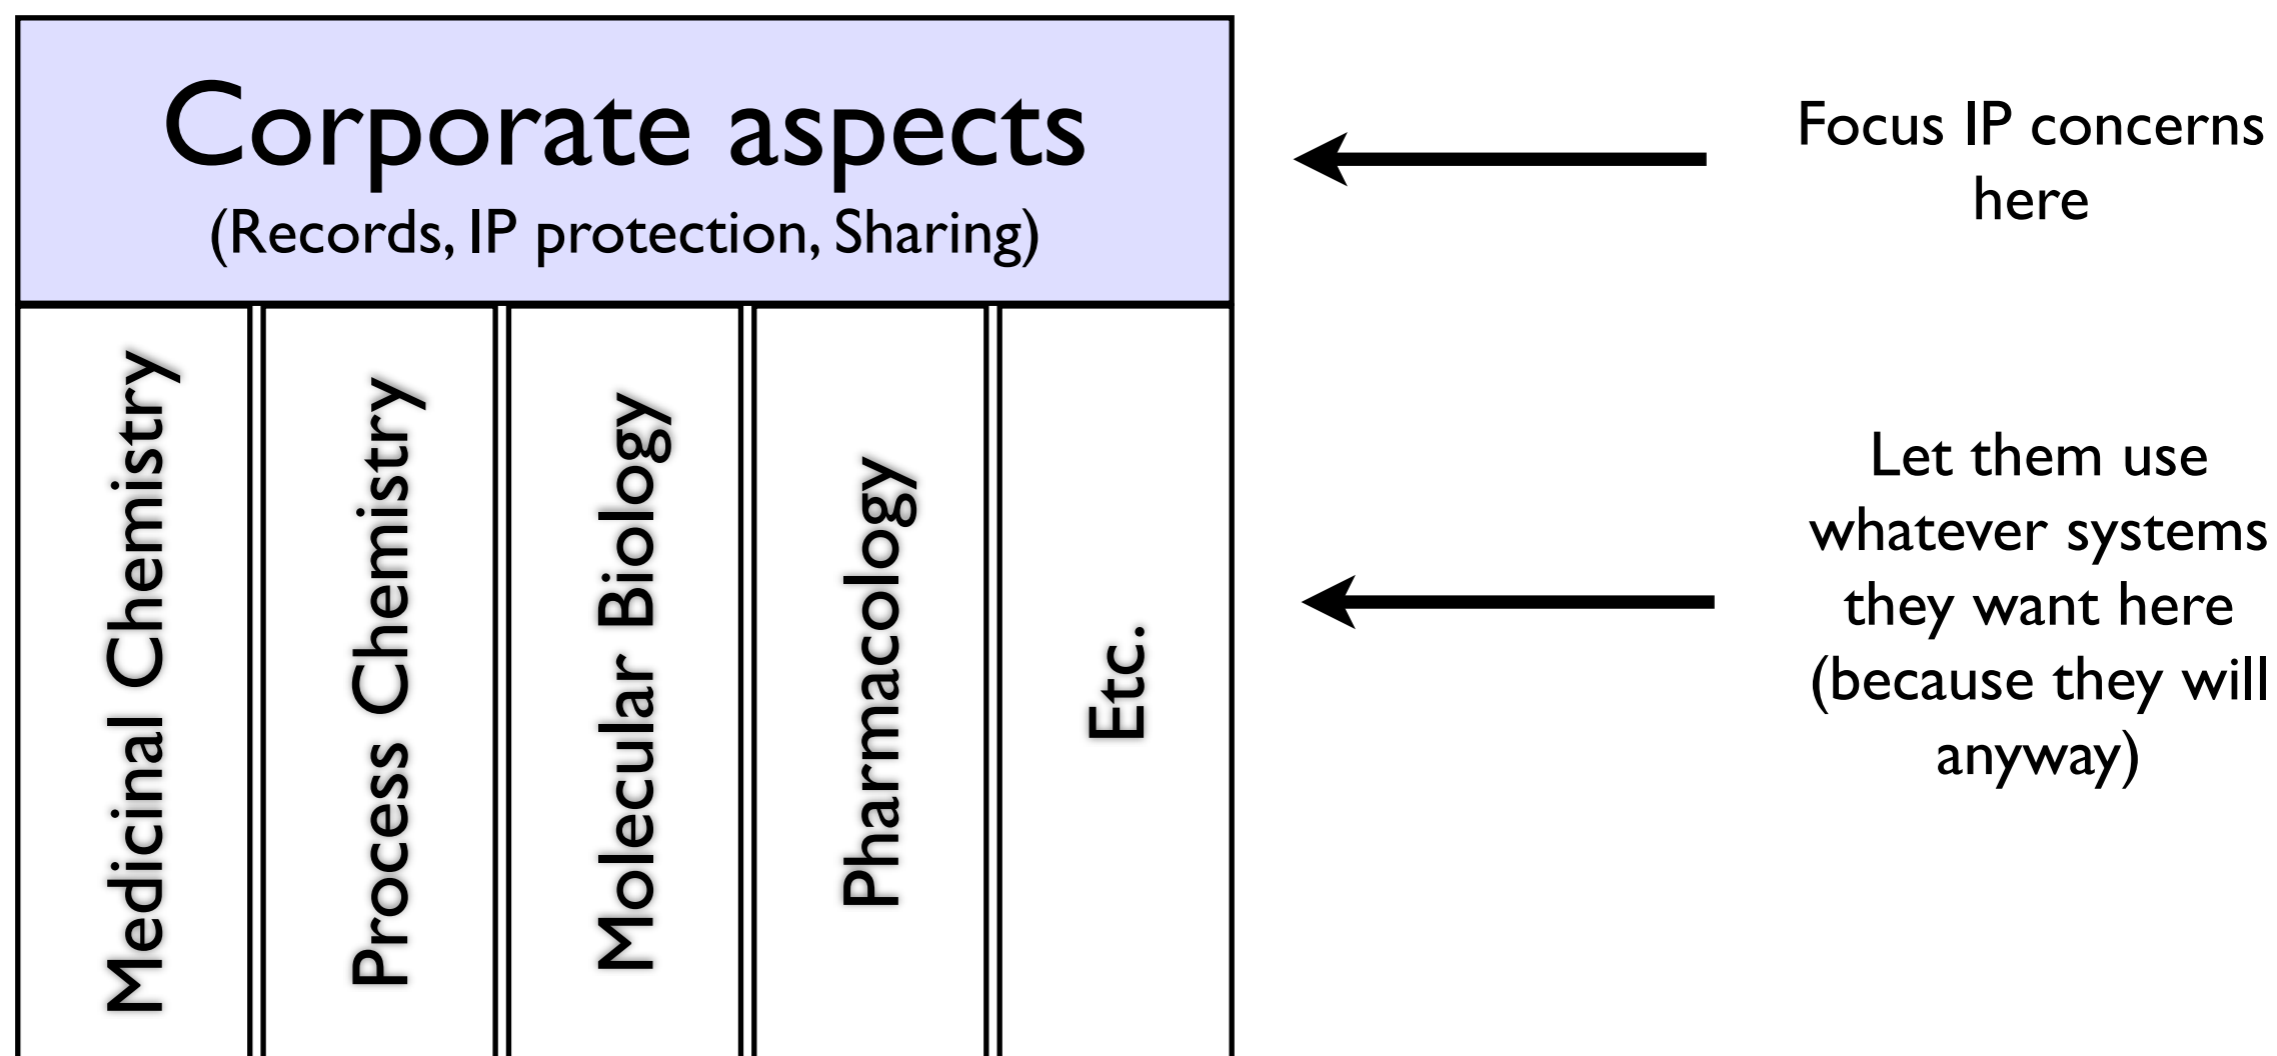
Corporate aspects
(Records, IP protection, Sharing)

Focus IP concerns here

Medicinal Chemistry

Process Chemistry

Molecular Biology

Pharmacology

Etc.

Let them use whatever systems they want here (because they will anyway)